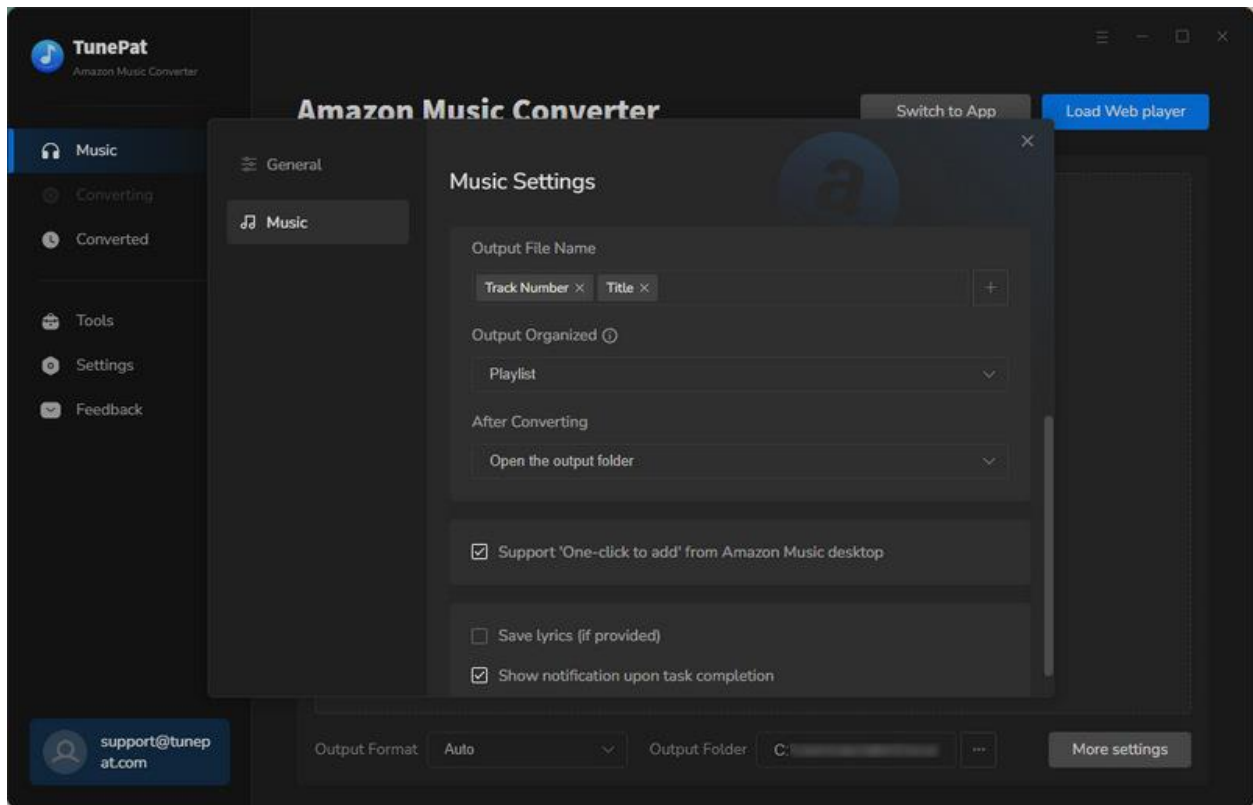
TunePat
Amazon Music Converter

Music
Converting
Converted

Tools
Settings
Feedback

support@tunepat.com

Amazon Music Converter

Switch to App
Load Web player

General
Music

Music Settings

Output File Name
Track Number ×
Title ×
+

Output Organized ⓘ
Playlist

After Converting
Open the output folder

Support 'One-click to add' from Amazon Music desktop

Save lyrics (if provided)
Show notification upon task completion

Output Format
Auto
Output Folder
C:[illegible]
···
More settings